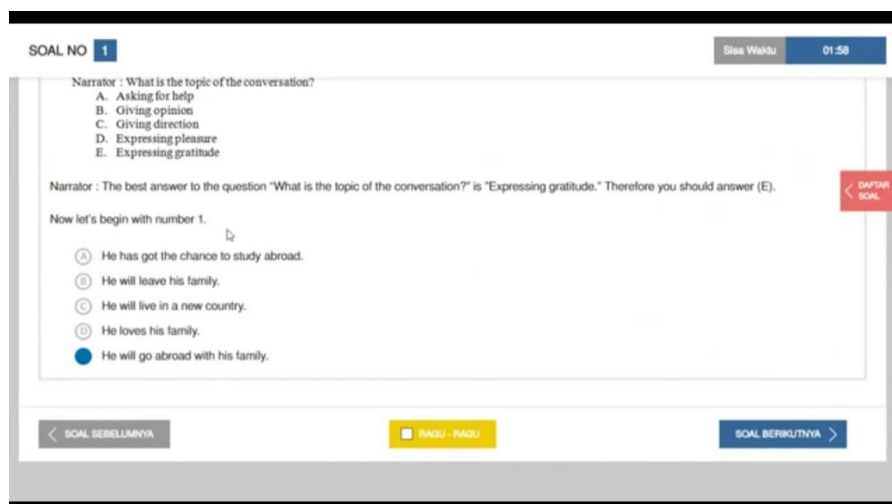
SOAL NO 1

Sisa Waktu 01:58

Narrator : What is the topic of the conversation?
A. Asking for help
B. Giving opinion
C. Giving direction
D. Expressing pleasure
E. Expressing gratitude

Narrator : The best answer to the question "What is the topic of the conversation?" is "Expressing gratitude." Therefore you should answer (E).

DAFTAR SOAL

Now let's begin with number 1.

A He has got the chance to study abroad.
B He will leave his family.
C He will live in a new country.
D He loves his family.
He will go abroad with his family.

SOAL SEBELUMNYA

RAGU - RAGU

SOAL BERIKUTNYA